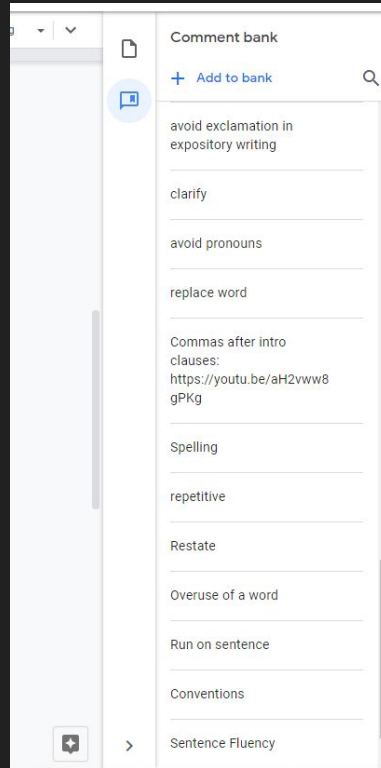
Comment bank

+ Add to bank

avoid exclamation in expository writing

clarify

avoid pronouns

replace word

Commas after intro clauses: https://youtu.be/aH2vww8gPKg

Spelling

repetitive

Restate

Overuse of a word

Run on sentence

Conventions

Sentence Fluency